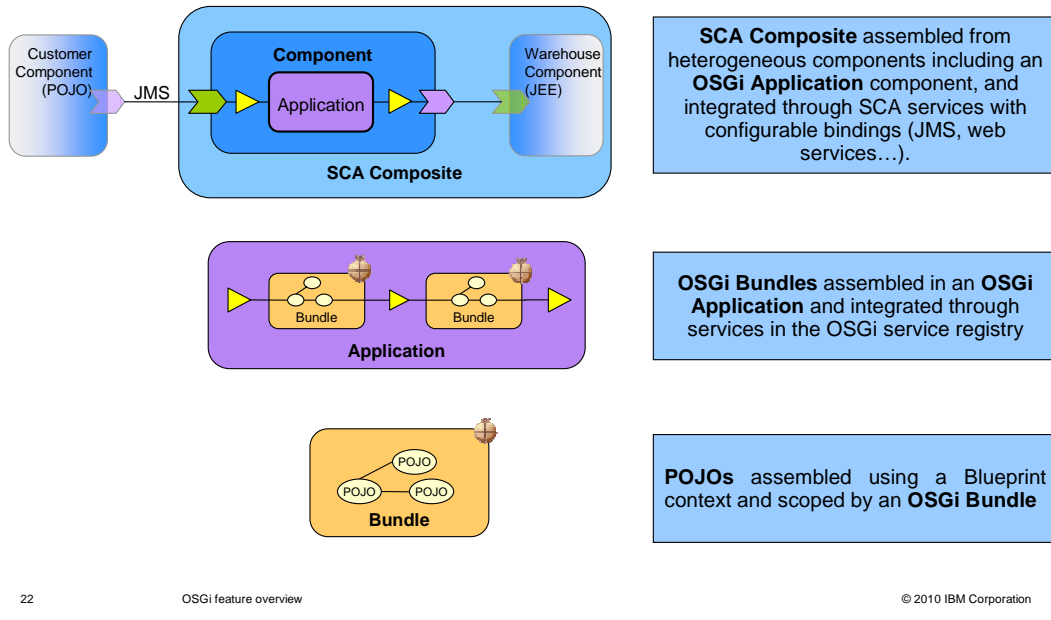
Customer Component (POJO)

JMS

Component

Application

Warehouse Component (JEE)

SCA Composite

SCA Composite assembled from heterogeneous components including an OSGi Application component, and integrated through SCA services with configurable bindings (JMS, web services…).

Bundle

Bundle

Application

OSGi Bundles assembled in an OSGi Application and integrated through services in the OSGi service registry

POJO

POJO

POJO

Bundle

POJOs assembled using a Blueprint context and scoped by an OSGi Bundle

22

OSGi feature overview

© 2010 IBM Corporation